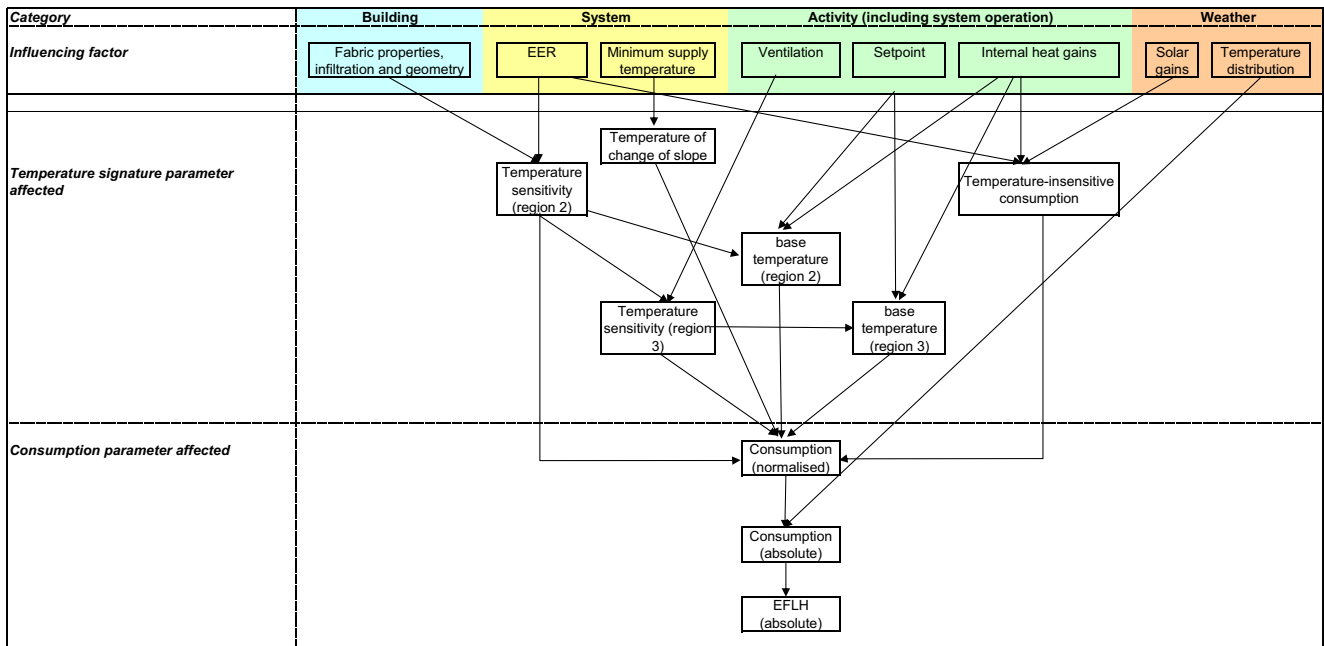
| Category | Building | System | | Activity (including system operation) | | | Weather | |
|---|---|---|---|---|---|---|---|---|
| Influencing factor | Fabric properties, infiltration and geometry | EER | Minimum supply temperature | Ventilation | Setpoint | Internal heat gains | Solar gains | Temperature distribution |

Temperature signature parameter affected

Temperature of change of slope

Temperature sensitivity (region 2)

Temperature-insensitive consumption

base temperature (region 2)

Temperature sensitivity (region 3)

base temperature (region 3)

Consumption parameter affected

Consumption (normalised)

Consumption (absolute)

EFLH (absolute)